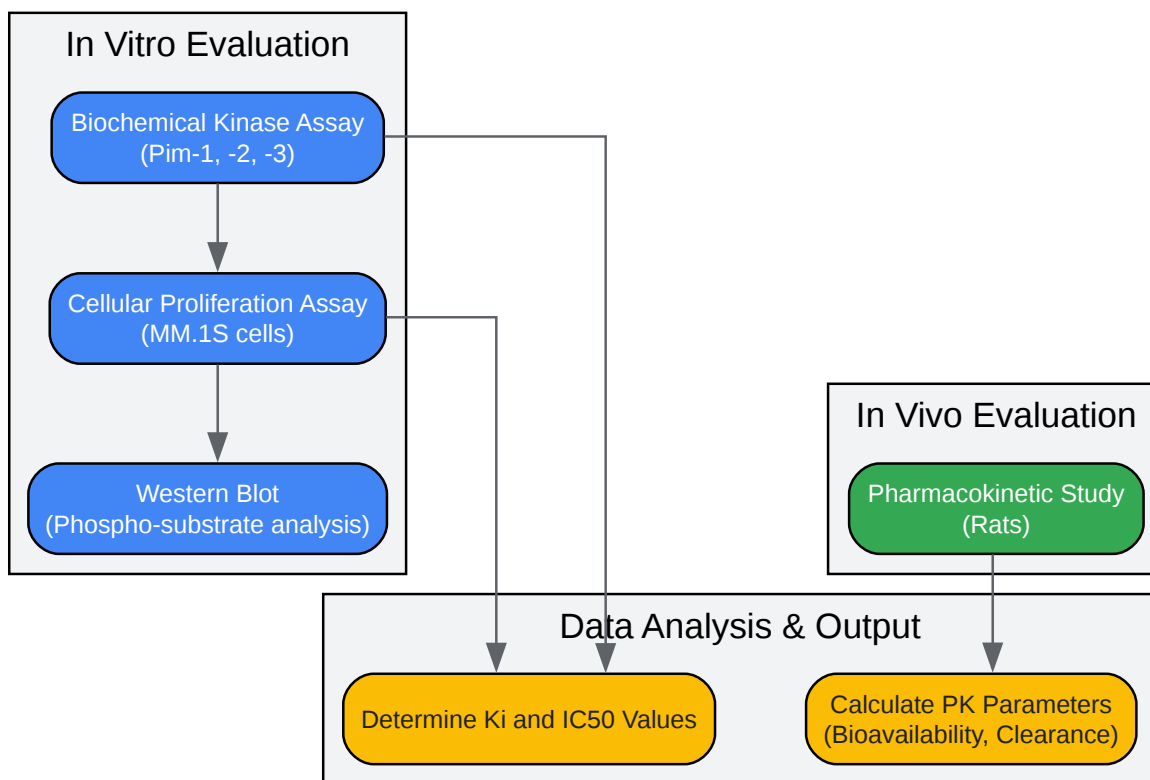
In Vitro Evaluation

Biochemical Kinase Assay
(Pim-1, -2, -3)

Cellular Proliferation Assay
(MM.1S cells)

Western Blot
(Phospho-substrate analysis)

In Vivo Evaluation

Pharmacokinetic Study
(Rats)

Data Analysis & Output

Determine Ki and IC50 Values

Calculate PK Parameters
(Bioavailability, Clearance)